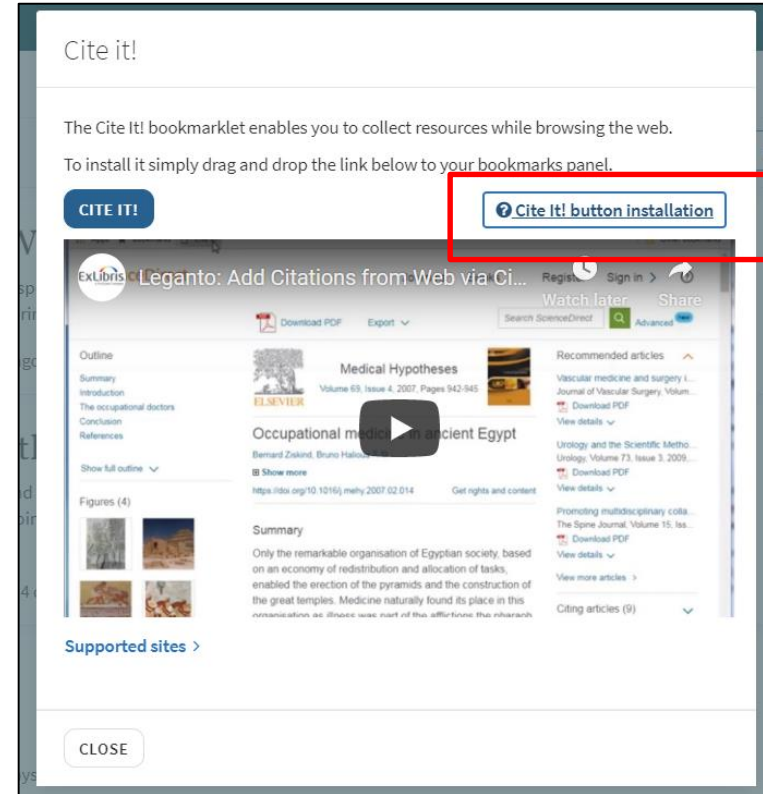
Cite it!

The Cite It! bookmarklet enables you to collect resources while browsing the web.

To install it simply drag and drop the link below to your bookmarks panel.

CITE IT!

Cite It! button installation

ExLibris Leganto: Add Citations from Web via Ci...

Watch later Share

Register Sign in

Download PDF Export

Search ScienceDirect Advanced

Outline
Summary
Introduction
The occupational doctors
Conclusion
References

Show full outline

Figures (4)

ELSEVIER

Medical Hypotheses
Volume 69, Issue 4, 2007, Pages 942-945

Occupational medicine in ancient Egypt

Bernard Ziskind, Bruno Halioua

Show more

https://doi.org/10.1016/j.mehy.2007.02.014

Get rights and content

Summary

Only the remarkable organisation of Egyptian society, based on an economy of redistribution and allocation of tasks, enabled the erection of the pyramids and the construction of the great temples. Medicine naturally found its place in this organisation as illness was part of the afflictions the pharaoh

Recommended articles
Vascular medicine and surgery i...
Journal of Vascular Surgery, Volum...
Download PDF
View details
Urology and the Scientific Metho...
Urology, Volume 73, Issue 3, 2009...
Download PDF
View details
Promoting multidisciplinary colla...
The Spine Journal, Volume 15, Iss...
Download PDF
View details
View more articles

Citing articles (9)

Supported sites

CLOSE